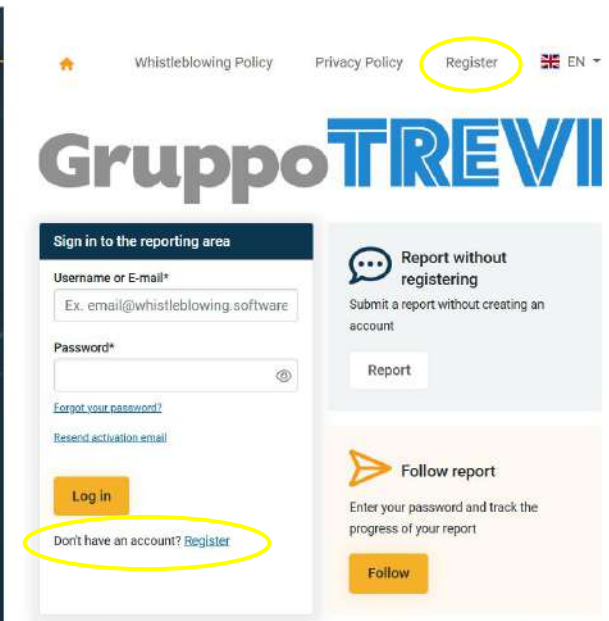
Whistleblowing Policy Privacy Policy Register EN

GruppoTREVI

Sign in to the reporting area

Username or E-mail*

Ex. email@whistleblowing.software

Password*

Forgot your password?

Resend activation email

Log in

Don't have an account? Register

Report without registering

Submit a report without creating an account

Report

Follow report

Enter your password and track the progress of your report

Follow